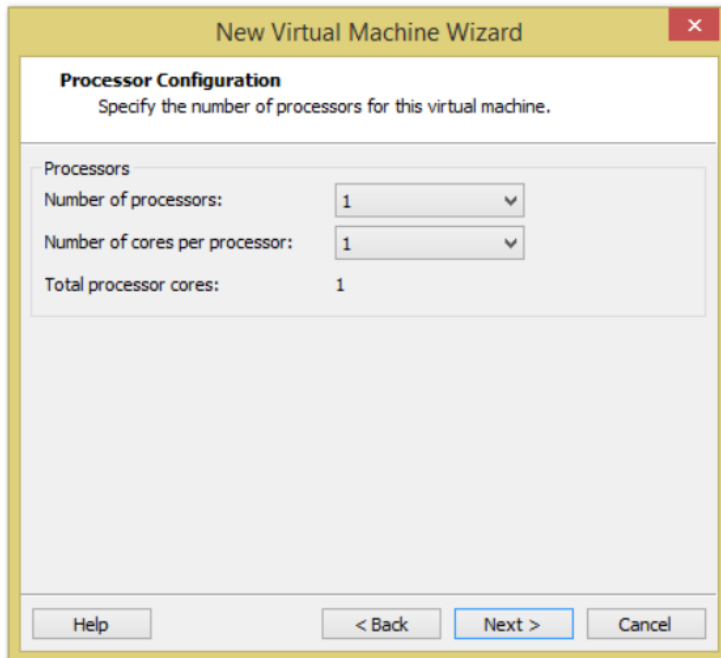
New Virtual Machine Wizard

Processor Configuration
Specify the number of processors for this virtual machine.

Processors
Number of processors: 1
Number of cores per processor: 1
Total processor cores: 1

Help
< Back
Next >
Cancel